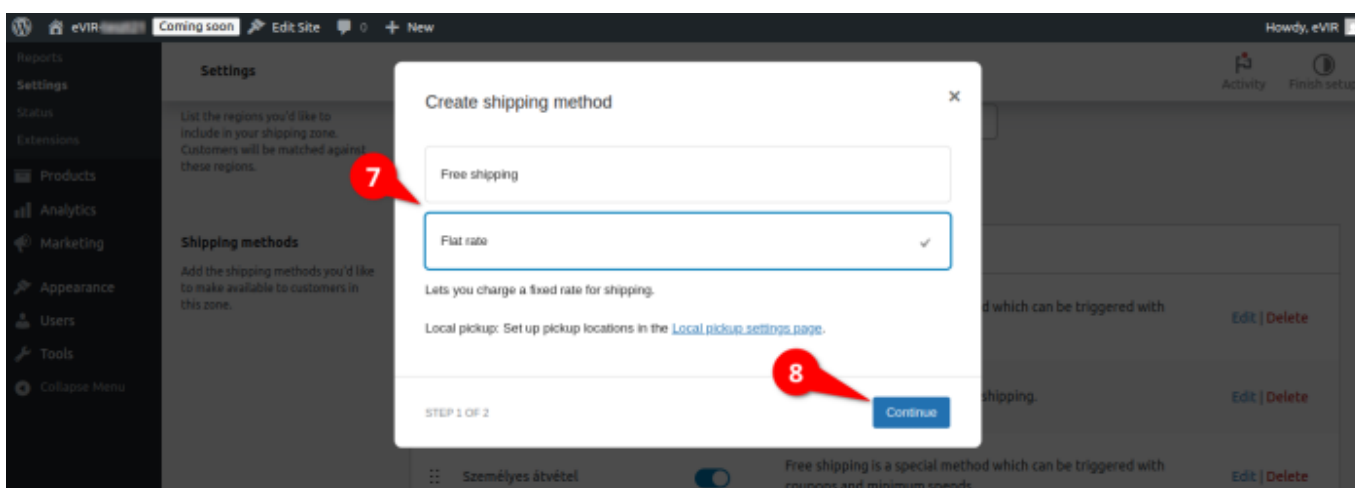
eVIR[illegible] Coming soon Edit Site 0 + New Howdy, eVIR

Reports
Settings
Status
Extensions
Products
Analytics
Marketing
Appearance
Users
Tools
Collapse Menu

Settings

Activity Finish setup

List the regions you'd like to include in your shipping zone. Customers will be matched against these regions.

Shipping methods

Add the shipping methods you'd like to make available to customers in this zone.

Create shipping method ×

7

Free shipping

Flat rate ✓

Lets you charge a fixed rate for shipping.

Local pickup: Set up pickup locations in the Local pickup settings page.

8

STEP 1 OF 2

Continue

d which can be triggered with

Edit | Delete

shipping.

Edit | Delete

Személyes átvétel

Free shipping is a special method which can be triggered with coupons and minimum spends.

Edit | Delete